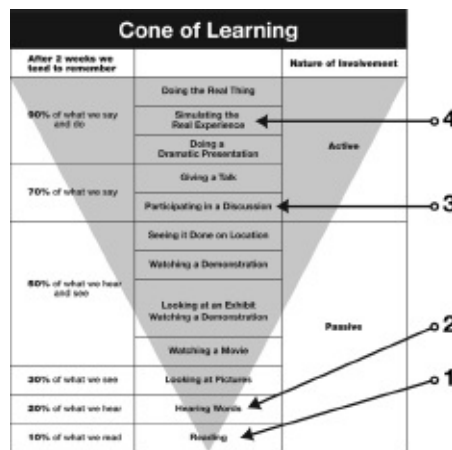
Cone of Learning

After 2 weeks we tend to remember

Nature of Involvement

Doing the Real Thing

90% of what we say and do

Simulating the Real Experience

Active

Doing a Dramatic Presentation

4

Giving a Talk

70% of what we say

Participating in a Discussion

3

Seeing it Done on Location

Watching a Demonstration

50% of what we hear and see

Looking at an Exhibit Watching a Demonstration

Passive

Watching a Movie

2

30% of what we see

Looking at Pictures

1

20% of what we hear

Hearing Words

10% of what we read

Reading